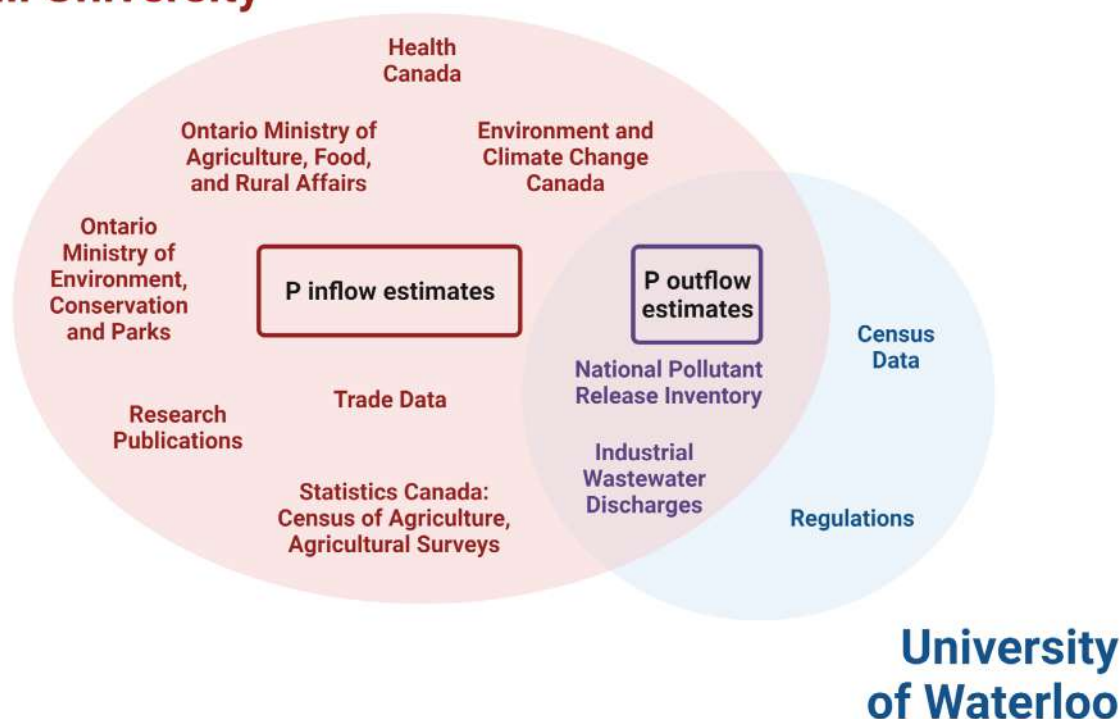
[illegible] University

Health Canada

Ontario Ministry of Agriculture, Food, and Rural Affairs

Environment and Climate Change Canada

Ontario Ministry of Environment, Conservation and Parks

P inflow estimates

P outflow estimates

Census Data

National Pollutant Release Inventory

Trade Data

Research Publications

Industrial Wastewater Discharges

Statistics Canada: Census of Agriculture, Agricultural Surveys

Regulations

University of Waterloo